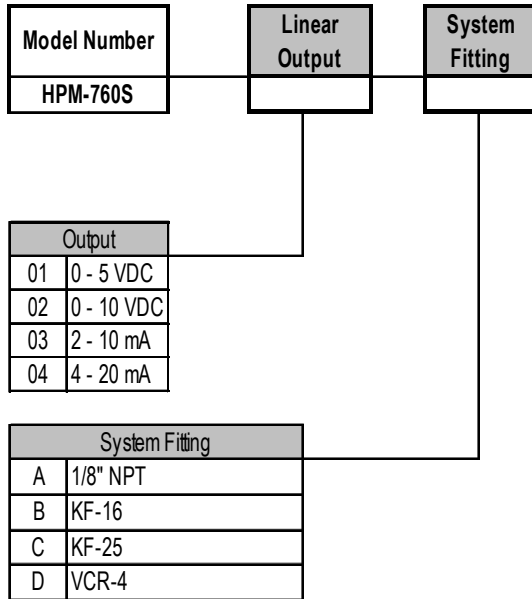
Model Number

HPM-760S

Linear Output

System Fitting

| Output | |
|---|---|
| 01 | 0 - 5 VDC |
| 02 | 0 - 10 VDC |
| 03 | 2 - 10 mA |
| 04 | 4 - 20 mA |

| System Fitting | |
|---|---|
| A | 1/8" NPT |
| B | KF-16 |
| C | KF-25 |
| D | VCR-4 |